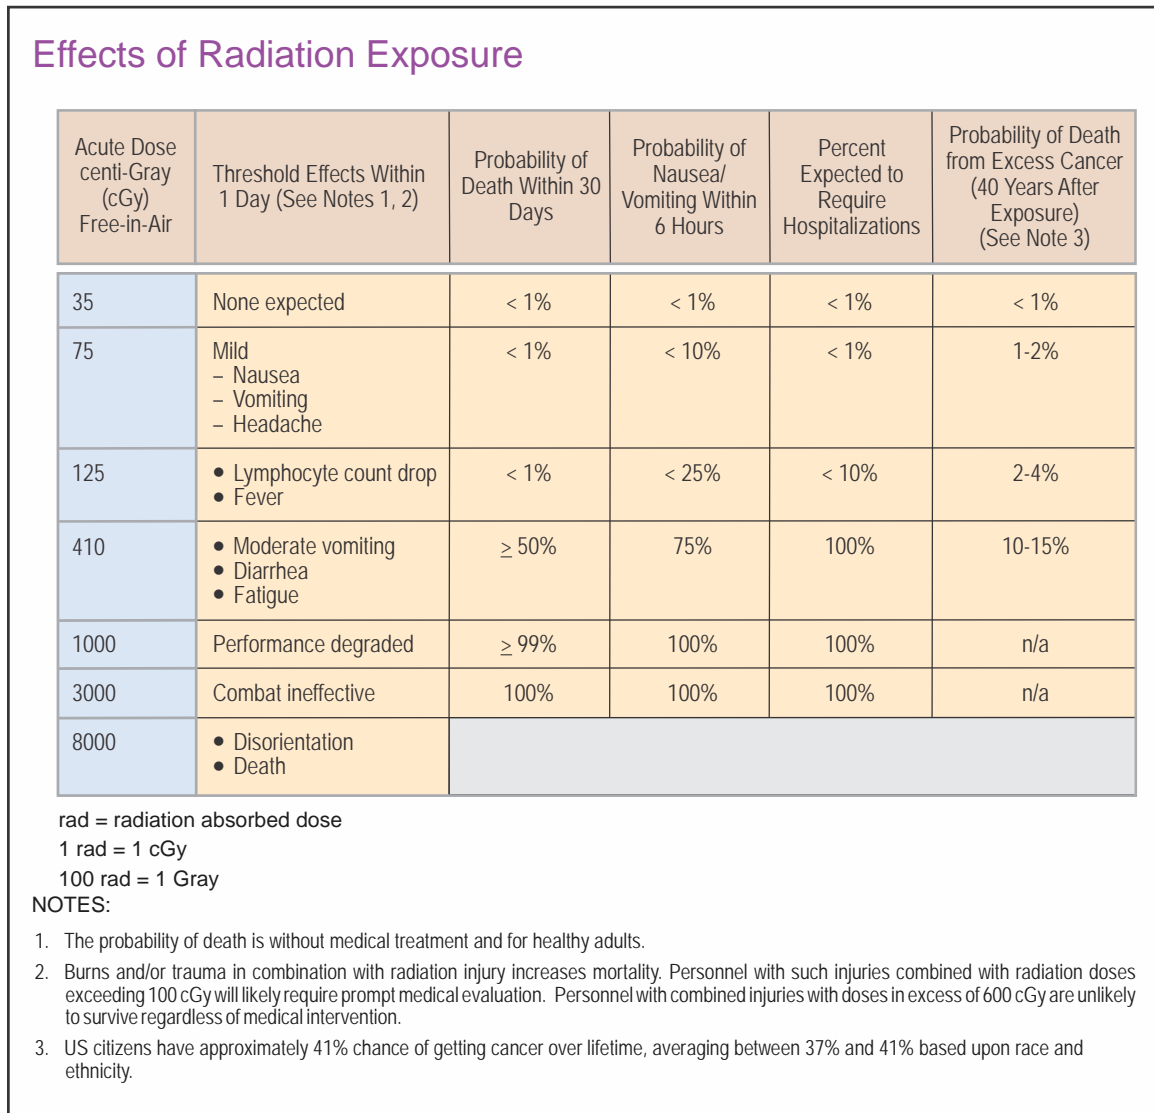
Effects of Radiation Exposure

| Acute Dose centi-Gray (cGy) Free-in-Air | Threshold Effects Within 1 Day (See Notes 1, 2) | Probability of Death Within 30 Days | Probability of Nausea/ Vomiting Within 6 Hours | Percent Expected to Require Hospitalizations | Probability of Death from Excess Cancer (40 Years After Exposure) (See Note 3) |
|---|---|---|---|---|---|
| 35 | None expected | < 1% | < 1% | < 1% | < 1% |
| 75 | Mild – Nausea – Vomiting – Headache | < 1% | < 10% | < 1% | 1-2% |
| 125 | • Lymphocyte count drop • Fever | < 1% | < 25% | < 10% | 2-4% |
| 410 | • Moderate vomiting • Diarrhea • Fatigue | $\geq$ 50% | 75% | 100% | 10-15% |
| 1000 | Performance degraded | $\geq$ 99% | 100% | 100% | n/a |
| 3000 | Combat ineffective | 100% | 100% | 100% | n/a |
| 8000 | • Disorientation • Death | | | | |

rad = radiation absorbed dose
1 rad = 1 cGy
100 rad = 1 Gray
NOTES:

1. The probability of death is without medical treatment and for healthy adults.

2. Burns and/or trauma in combination with radiation injury increases mortality. Personnel with such injuries combined with radiation doses exceeding 100 cGy will likely require prompt medical evaluation. Personnel with combined injuries with doses in excess of 600 cGy are unlikely to survive regardless of medical intervention.

3. US citizens have approximately 41% chance of getting cancer over lifetime, averaging between 37% and 41% based upon race and ethnicity.